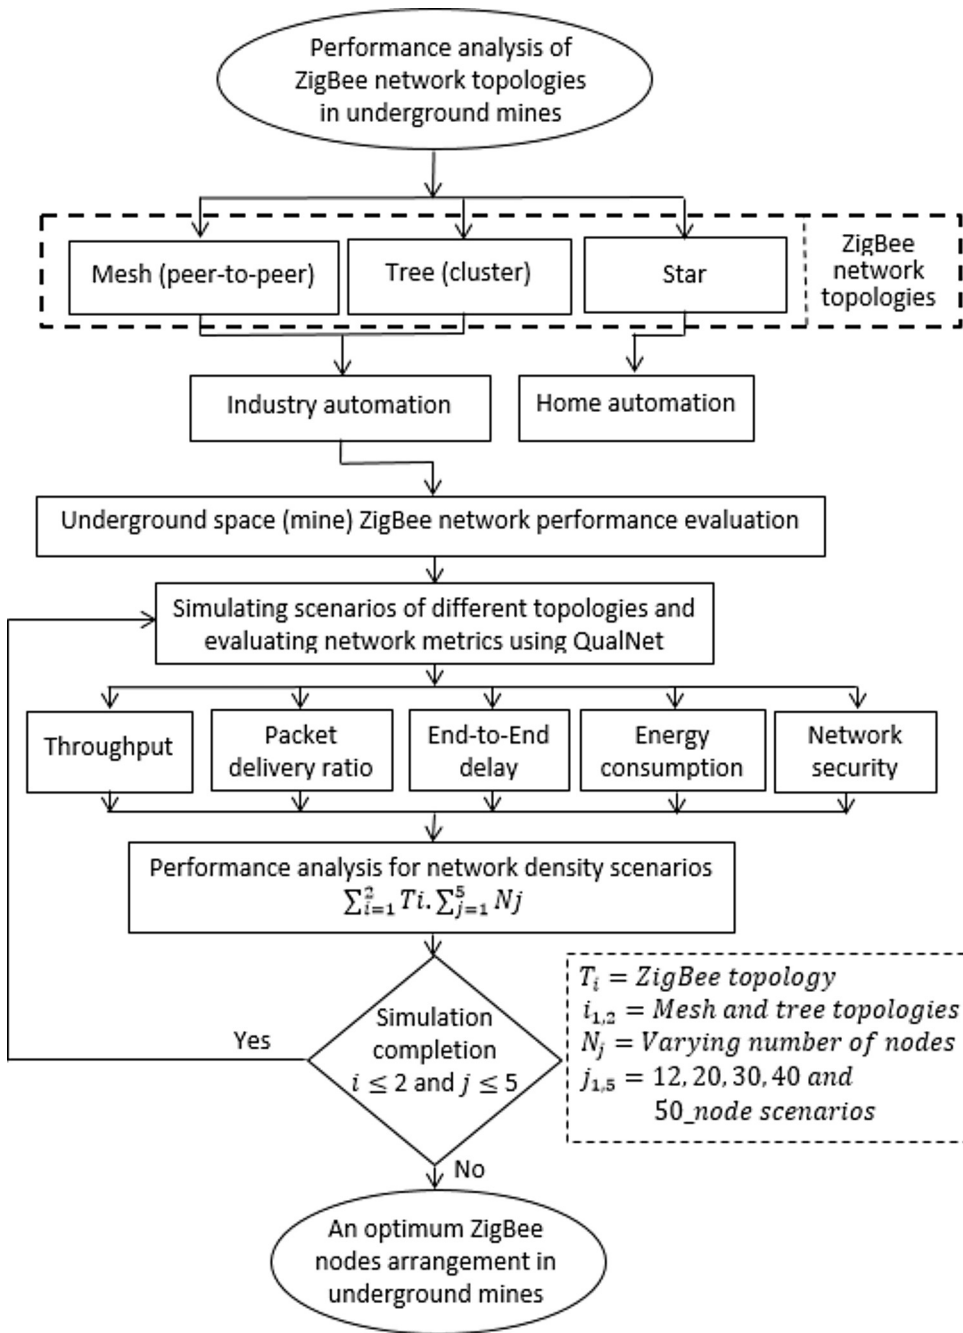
Performance analysis of ZigBee network topologies in underground mines

Mesh (peer-to-peer)

Tree (cluster)

Star

ZigBee network topologies

Industry automation

Home automation

Underground space (mine) ZigBee network performance evaluation

Simulating scenarios of different topologies and evaluating network metrics using QualNet

Throughput

Packet delivery ratio

End-to-End delay

Energy consumption

Network security

Performance analysis for network density scenarios $\sum_{i=1}^{2} Ti.\sum_{j=1}^{5} Nj$

Simulation completion $i \leq 2$ and $j \leq 5$

Yes

No

$T_i = ZigBee\ topology$
$i_{1,2} = Mesh\ and\ tree\ topologies$
$N_j = Varying\ number\ of\ nodes$
$j_{1,5} = 12, 20, 30, 40\ and\ 50\_node\ scenarios$

An optimum ZigBee nodes arrangement in underground mines